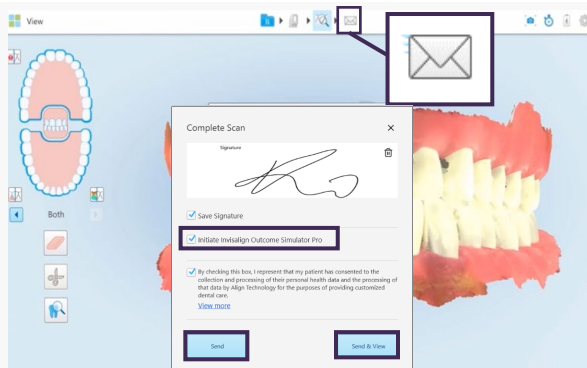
View

Both

Complete Scan

Signature

Save Signature

Initiate Invisalign Outcome Simulator Pro

By checking this box, I represent that my patient has consented to the collection and processing of their personal health data and the processing of that data by Align Technology for the purposes of providing customized dental care.

View more

Send

Send & View